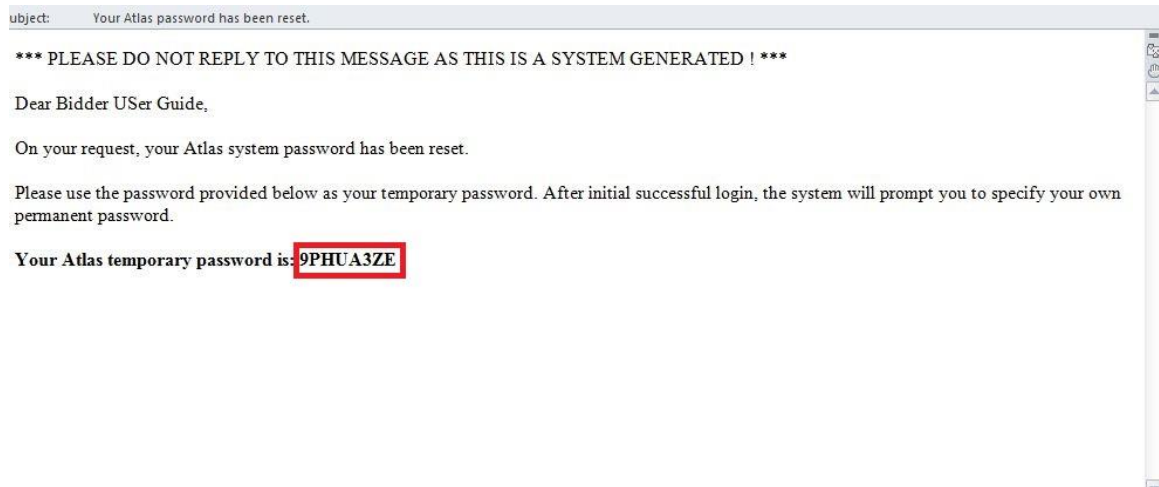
ubject: Your Atlas password has been reset.

*** PLEASE DO NOT REPLY TO THIS MESSAGE AS THIS IS A SYSTEM GENERATED ! ***

Dear Bidder USer Guide,

On your request, your Atlas system password has been reset.

Please use the password provided below as your temporary password. After initial successful login, the system will prompt you to specify your own permanent password.

**Your Atlas temporary password is: 9PHUA3ZE**